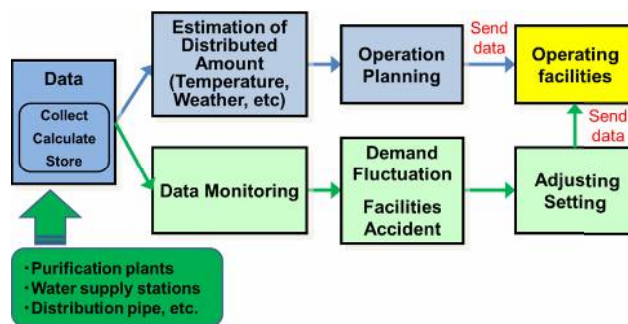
Data

Collect
Calculate
Store

Estimation of Distributed Amount (Temperature, Weather, etc)

Operation Planning

Send data

Operating facilities

Send data

Data Monitoring

Demand Fluctuation

Facilities Accident

Adjusting Setting

・Purification plants
・Water supply stations
・Distribution pipe, etc.